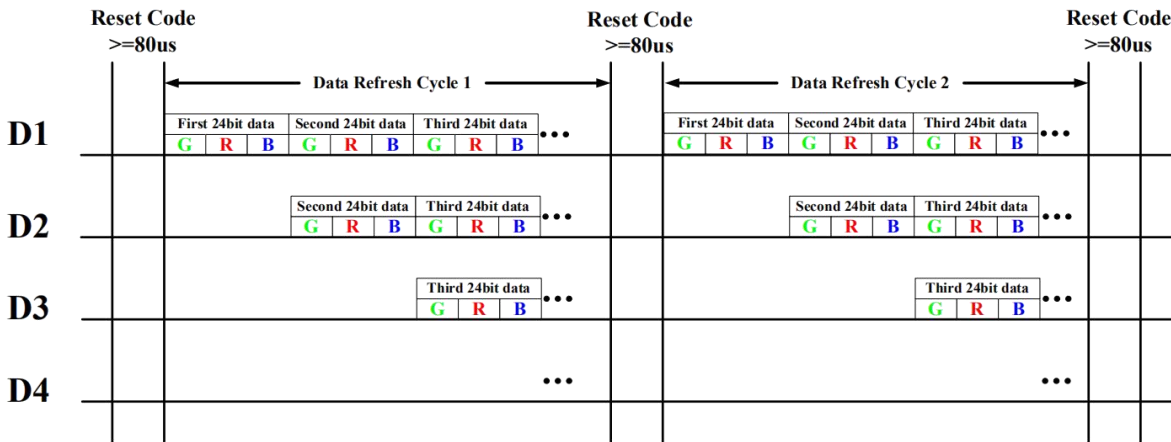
Reset Code >=80us

Reset Code >=80us

Reset Code >=80us

Data Refresh Cycle 1

Data Refresh Cycle 2

D1

First 24bit data | Second 24bit data | Third 24bit data
G R B G R B G R B •••

First 24bit data | Second 24bit data | Third 24bit data
G R B G R B G R B •••

D2

Second 24bit data | Third 24bit data
G R B G R B •••

Second 24bit data | Third 24bit data
G R B G R B •••

D3

Third 24bit data
G R B •••

Third 24bit data
G R B •••

D4

•••

•••